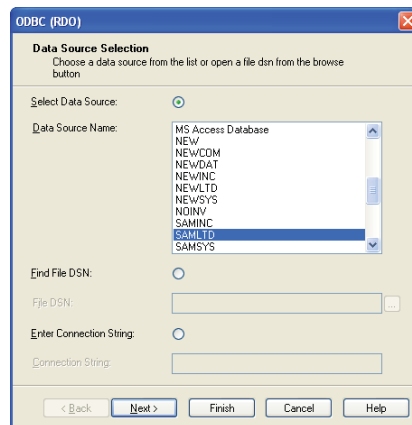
ODBC (RDO)

Data Source Selection
Choose a data source from the list or open a file dsn from the browse button

Select Data Source:

Data Source Name:

MS Access Database
NEW
NEWCOM
NEWDAT
NEWINC
NEWLTD
NEWSYS
NOINV
SAMINC
SAMLTD
SAMSYS

Find File DSN:

File DSN:

...

Enter Connection String:

Connection String:

< Back
Next >
Finish
Cancel
Help